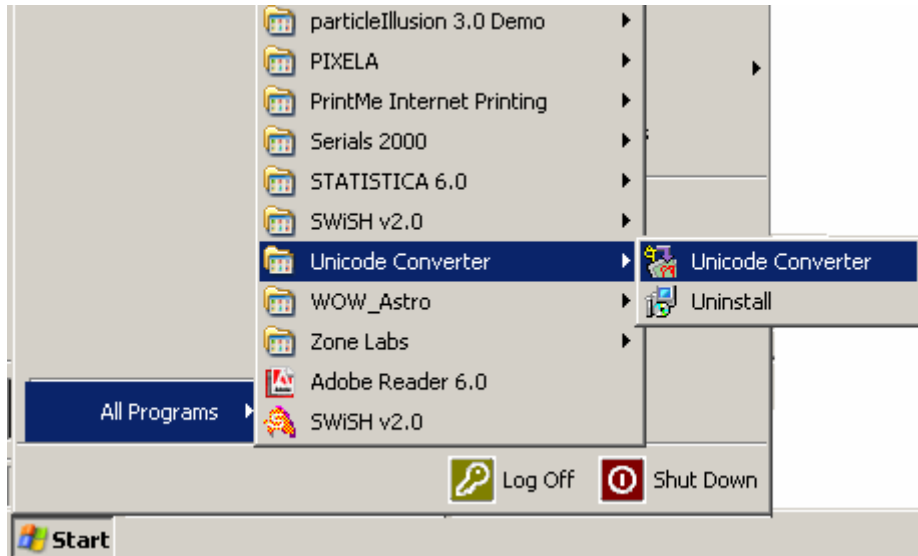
particleIllusion 3.0 Demo
PIXELA
PrintMe Internet Printing
Serials 2000
STATISTICA 6.0
SWiSH v2.0
Unicode Converter
WOW_Astro
Zone Labs
Adobe Reader 6.0
SWiSH v2.0

Unicode Converter
Uninstall

All Programs

Log Off
Shut Down

Start